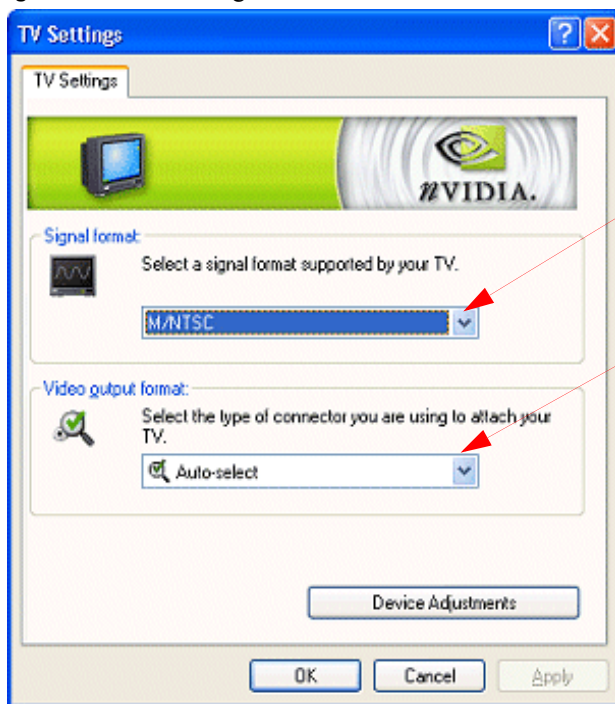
TV Settings

TV Settings

nVIDIA.

Signal format:

Select a signal format supported by your TV.

M/NTSC

Video output format:

Select the type of connector you are using to attach your TV.

Auto-select

Device Adjustments

OK

Cancel

Apply